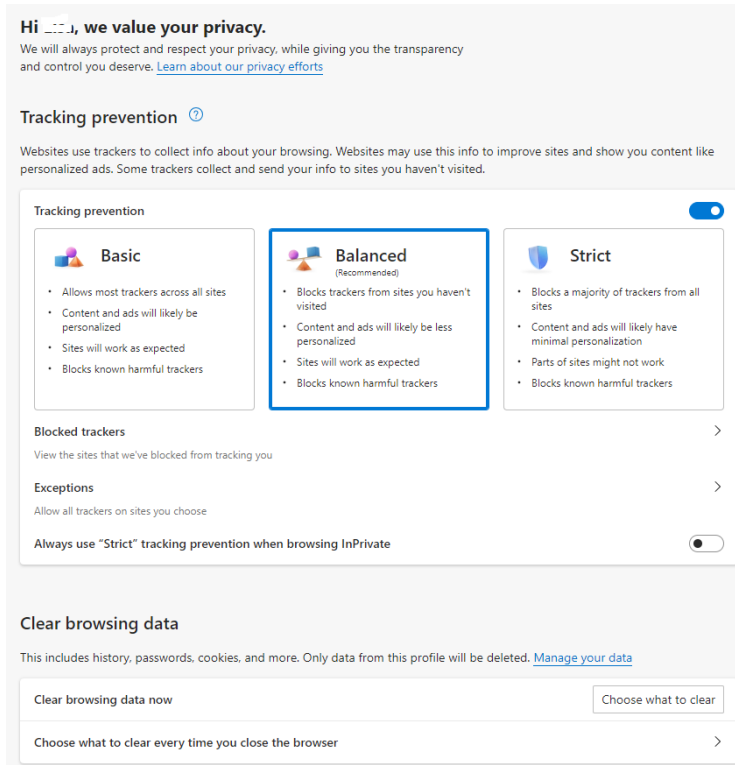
Hi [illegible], we value your privacy.
We will always protect and respect your privacy, while giving you the transparency and control you deserve. Learn about our privacy efforts

Tracking prevention

Websites use trackers to collect info about your browsing. Websites may use this info to improve sites and show you content like personalized ads. Some trackers collect and send your info to sites you haven't visited.

Tracking prevention

Basic
- Allows most trackers across all sites
- Content and ads will likely be personalized
- Sites will work as expected
- Blocks known harmful trackers

Balanced
(Recommended)
- Blocks trackers from sites you haven't visited
- Content and ads will likely be less personalized
- Sites will work as expected
- Blocks known harmful trackers

Strict
- Blocks a majority of trackers from all sites
- Content and ads will likely have minimal personalization
- Parts of sites might not work
- Blocks known harmful trackers

Blocked trackers
View the sites that we've blocked from tracking you

Exceptions
Allow all trackers on sites you choose

Always use "Strict" tracking prevention when browsing InPrivate

Clear browsing data

This includes history, passwords, cookies, and more. Only data from this profile will be deleted. Manage your data

Clear browsing data now
Choose what to clear

Choose what to clear every time you close the browser